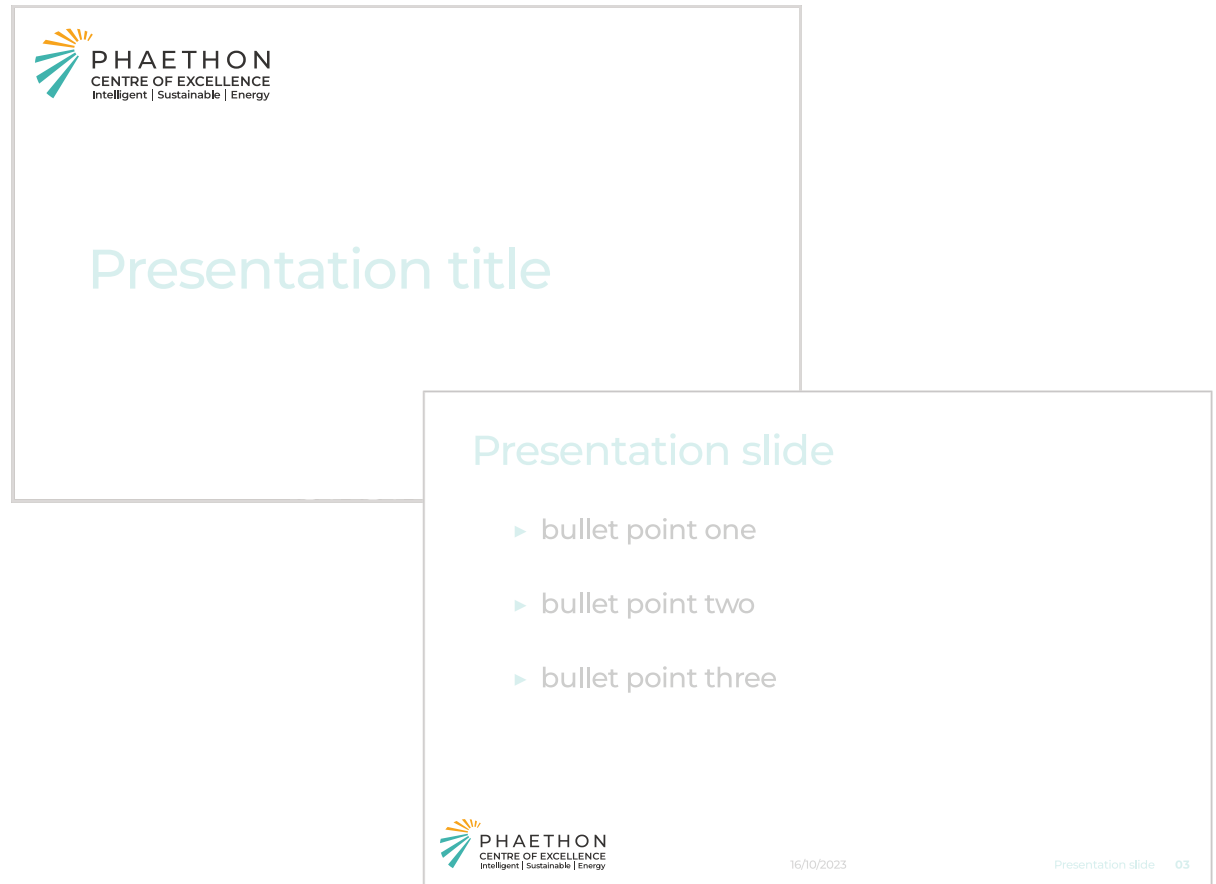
PHAETHON
CENTRE OF EXCELLENCE
Intelligent | Sustainable | Energy

Presentation title

Presentation slide

- bullet point one
- bullet point two
- bullet point three

PHAETHON
CENTRE OF EXCELLENCE
Intelligent | Sustainable | Energy

16/10/2023

Presentation slide 03